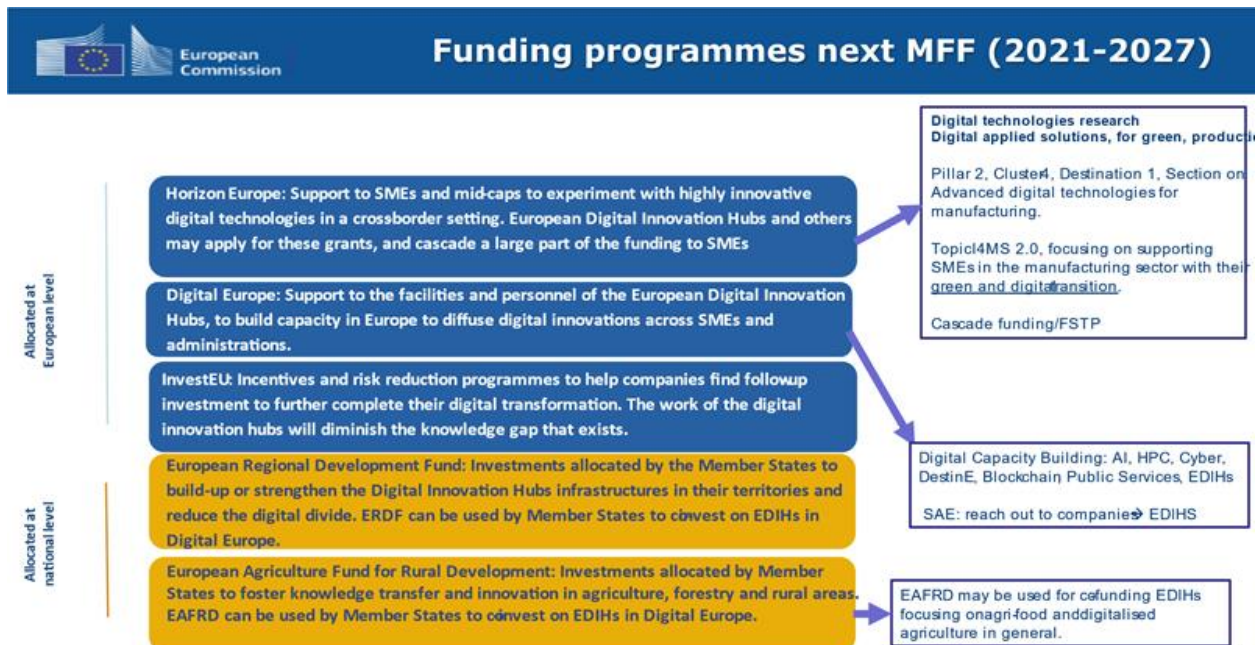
European Commission

Funding programmes next MFF (2021-2027)

Allocated at European level

Horizon Europe: Support to SMEs and mid-caps to experiment with highly innovative digital technologies in a crossborder setting. European Digital Innovation Hubs and others may apply for these grants, and cascade a large part of the funding to SMEs

Digital Europe: Support to the facilities and personnel of the European Digital Innovation Hubs, to build capacity in Europe to diffuse digital innovations across SMEs and administrations.

InvestEU: Incentives and risk reduction programmes to help companies find followup investment to further complete their digital transformation. The work of the digital innovation hubs will diminish the knowledge gap that exists.

Allocated at national level

European Regional Development Fund: Investments allocated by the Member States to build-up or strengthen the Digital Innovation Hubs infrastructures in their territories and reduce the digital divide. ERDF can be used by Member States to coinvest on EDIHs in Digital Europe.

European Agriculture Fund for Rural Development: Investments allocated by Member States to foster knowledge transfer and innovation in agriculture, forestry and rural areas. EAFRD can be used by Member States to coinvest on EDIHs in Digital Europe.

Digital technologies research
Digital applied solutions, for green, productio

Pillar 2, Cluster4, Destination 1, Section on Advanced digital technologies for manufacturing.

Topicl4MS 2.0, focusing on supporting SMEs in the manufacturing sector with their green and digitaltransition.

Cascade funding/FSTP

Digital Capacity Building: AI, HPC, Cyber, DestinE, Blockchain, Public Services, EDIHs

SAE: reach out to companies→ EDIHS

EAFRD may be used for cofunding EDIHs focusing onagri-food anddigitalised agriculture in general.